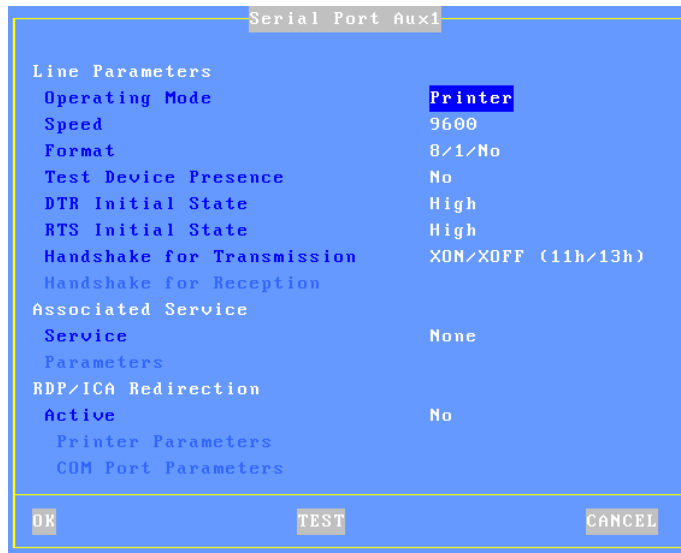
Serial Port Aux1

Line Parameters
Operating Mode Printer
Speed 9600
Format 8/1/No
Test Device Presence No
DTR Initial State High
RTS Initial State High
Handshake for Transmission XON/XOFF (11h/13h)
Handshake for Reception
Associated Service
Service None
Parameters
RDP/ICA Redirection
Active No
Printer Parameters
COM Port Parameters

OK TEST CANCEL